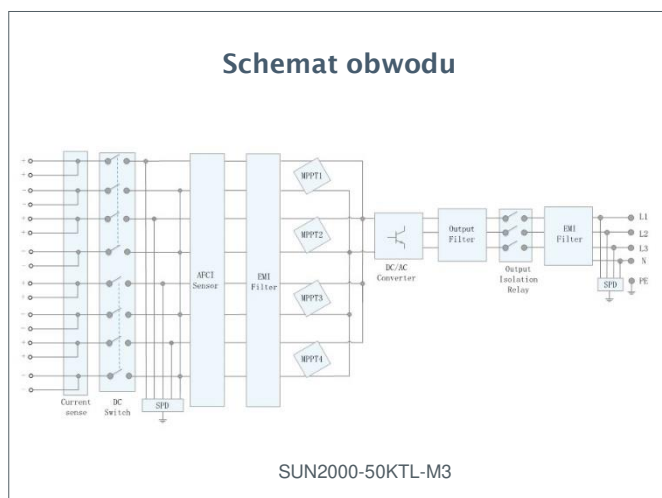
Schemat obwodu

+
-
+
-
+
-
+
-
+
-
+
-
+
-
+
-

Current sense

DC Switch

SPD

AFCI Sensor

EMI Filter

MPPT1

MPPT2

MPPT3

MPPT4

DC/AC Converter

Output Filter

Output Isolation Relay

EMI Filter

SPD

L1
L2
L3
N
PE

SUN2000-50KTL-M3